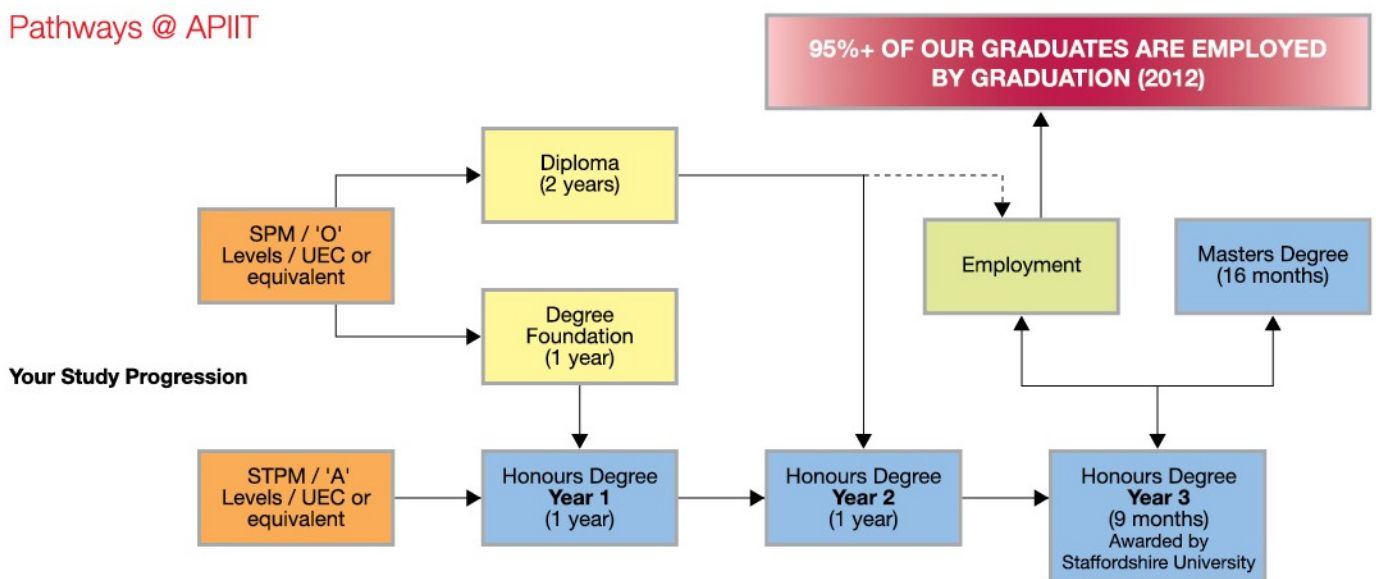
Pathways @ APIIT

95%+ OF OUR GRADUATES ARE EMPLOYED BY GRADUATION (2012)

Diploma
(2 years)

SPM / 'O' Levels / UEC or equivalent

Employment

Masters Degree
(16 months)

Degree Foundation
(1 year)

Your Study Progression

STPM / 'A' Levels / UEC or equivalent

Honours Degree
Year 1
(1 year)

Honours Degree
Year 2
(1 year)

Honours Degree
Year 3
(9 months)
Awarded by Staffordshire University